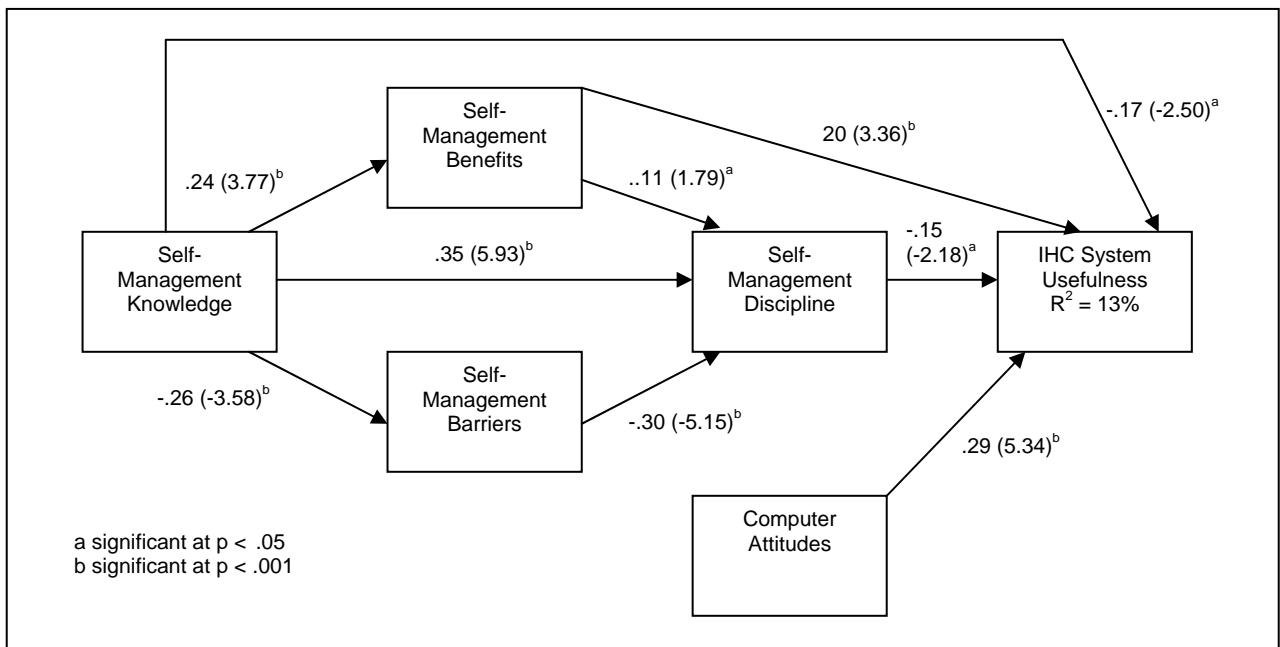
Self-Management Benefits

20 (3.36)$^b$

-.17 (-2.50)$^a$

.24 (3.77)$^b$

..11 (1.79)$^a$

Self-Management Knowledge

.35 (5.93)$^b$

Self-Management Discipline

-.15 (-2.18)$^a$

IHC System Usefulness $R^2$ = 13%

Self-Management Barriers

-.26 (-3.58)$^b$

-.30 (-5.15)$^b$

.29 (5.34)$^b$

Computer Attitudes

a significant at p < .05
b significant at p < .001